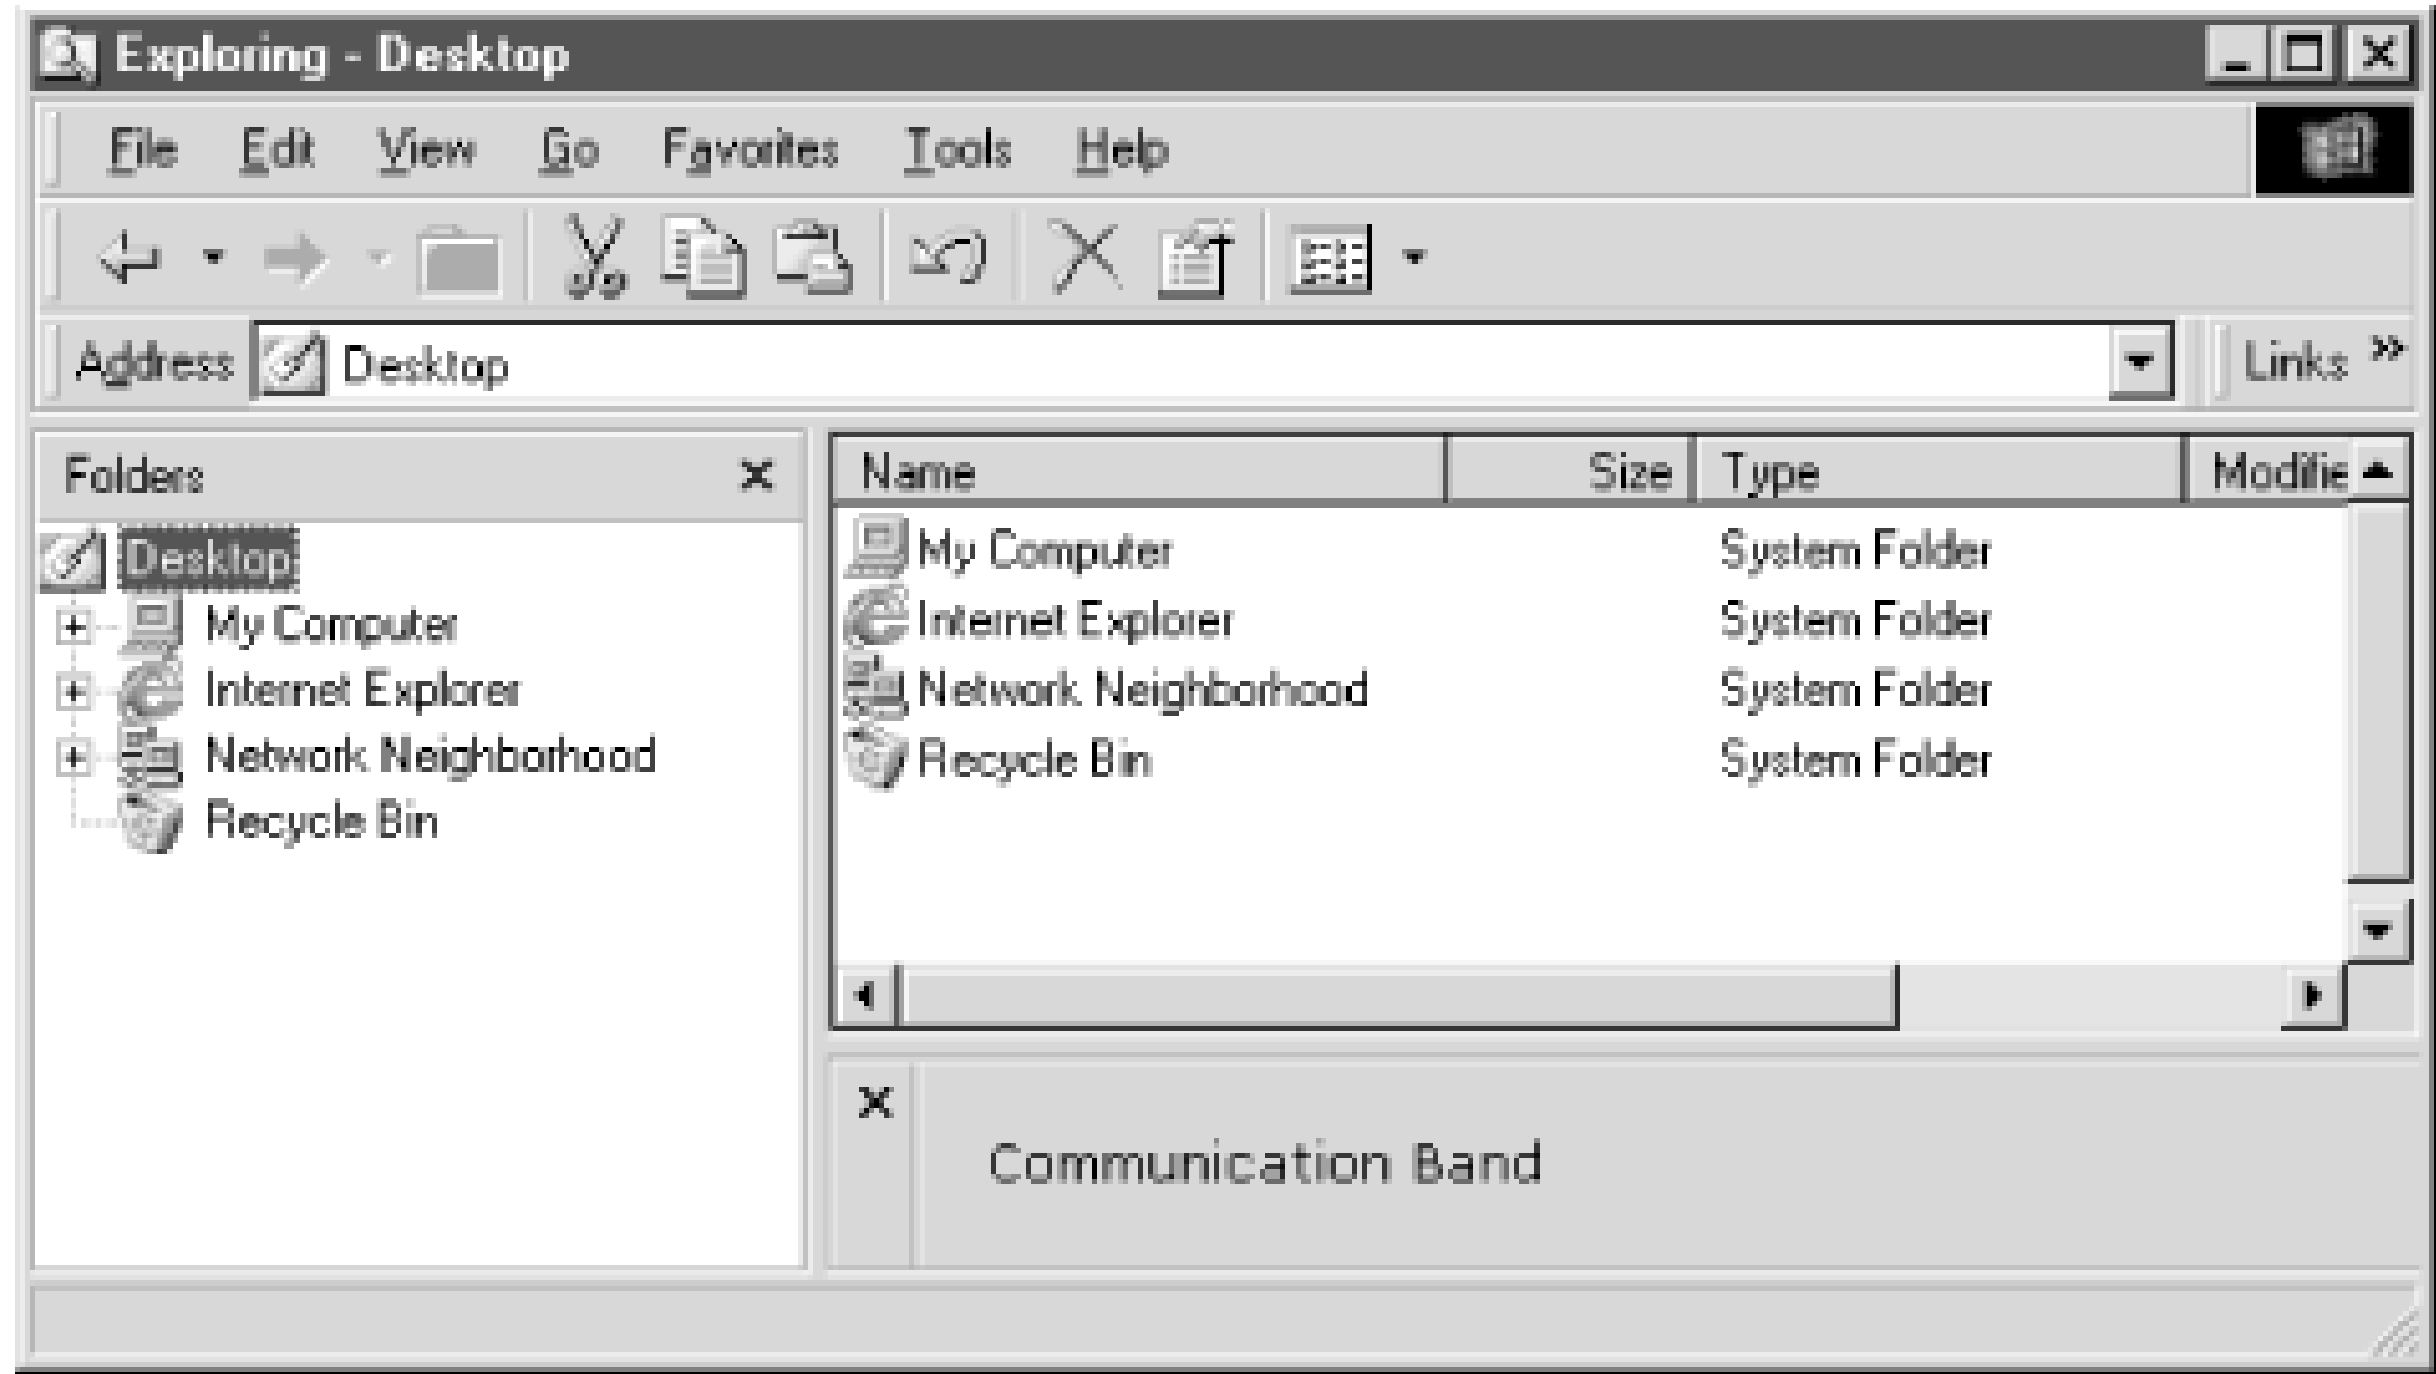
Exploring - Desktop

File Edit View Go Favorites Tools Help

Address Desktop

Links »

Folders ×

Desktop
My Computer
Internet Explorer
Network Neighborhood
Recycle Bin

| Name | Size | Type | Modifie |
|---|---|---|---|
| My Computer | | System Folder | |
| Internet Explorer | | System Folder | |
| Network Neighborhood | | System Folder | |
| Recycle Bin | | System Folder | |

×

Communication Band